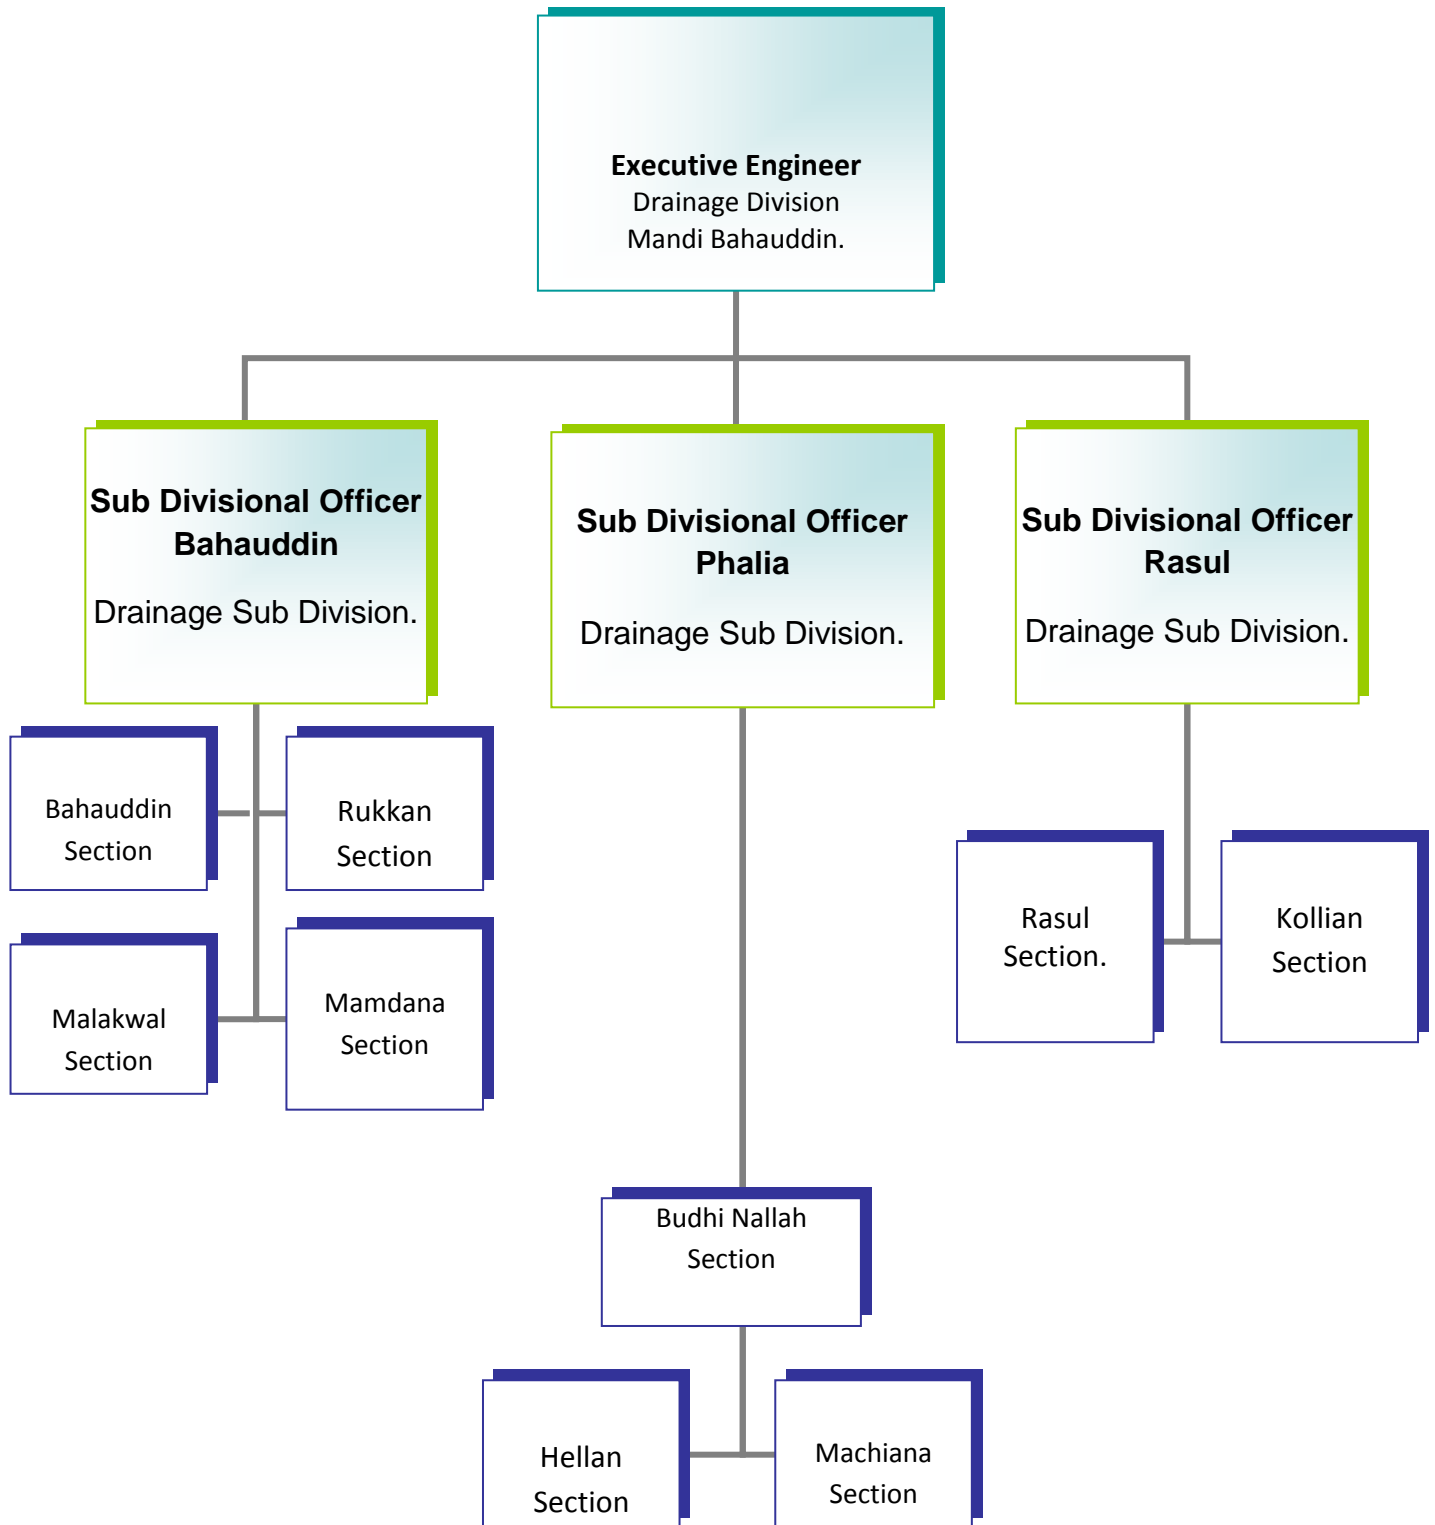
Executive Engineer
Drainage Division
Mandi Bahauddin.

Sub Divisional Officer
Bahauddin

Drainage Sub Division.

Sub Divisional Officer
Phalia

Drainage Sub Division.

Sub Divisional Officer
Rasul

Drainage Sub Division.

Bahauddin Section

Rukkan Section

Malakwal Section

Mamdana Section

Rasul Section.

Kollian Section

Budhi Nallah Section

Hellan Section

Machiana Section